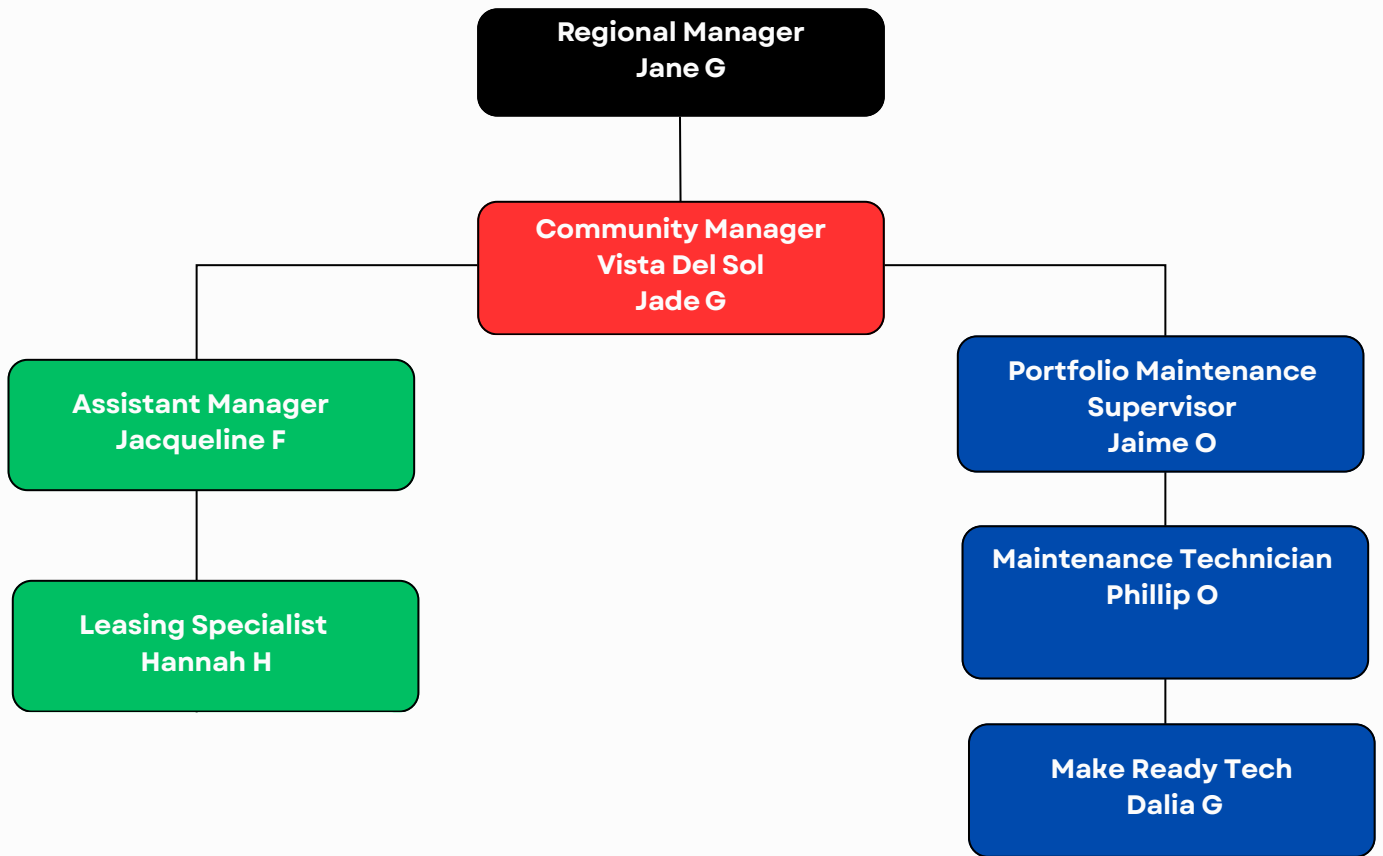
Regional Manager
Jane G

Community Manager
Vista Del Sol
Jade G

Assistant Manager
Jacqueline F

Leasing Specialist
Hannah H

Portfolio Maintenance Supervisor
Jaime O

Maintenance Technician
Phillip O

Make Ready Tech
Dalia G